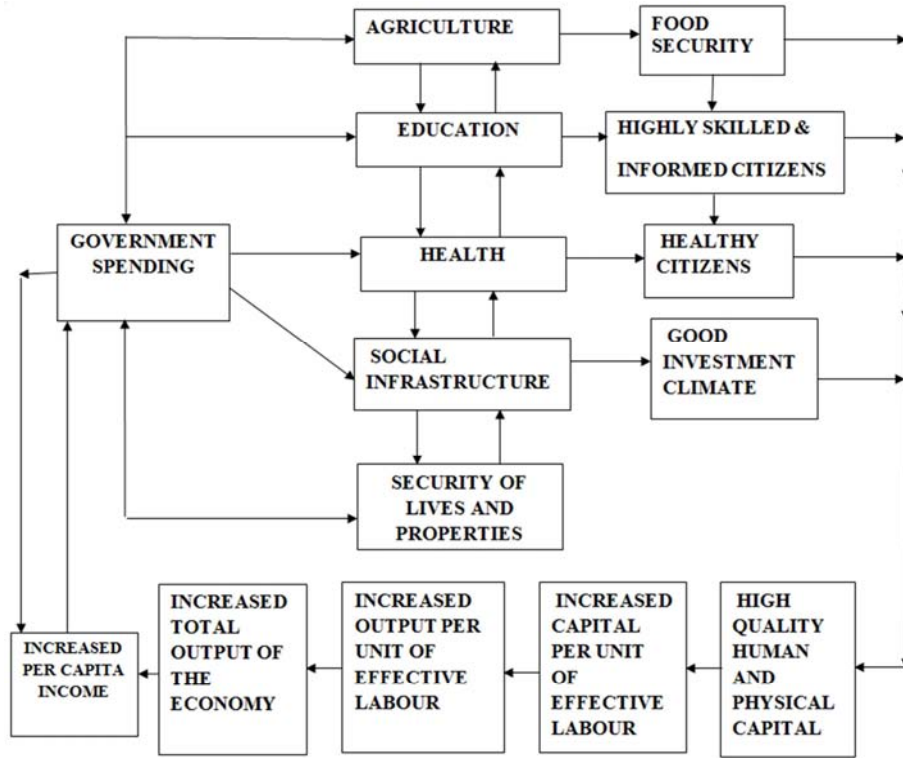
AGRICULTURE

FOOD SECURITY

EDUCATION

HIGHLY SKILLED & INFORMED CITIZENS

GOVERNMENT SPENDING

HEALTH

HEALTHY CITIZENS

SOCIAL INFRASTRUCTURE

GOOD INVESTMENT CLIMATE

SECURITY OF LIVES AND PROPERTIES

HIGH QUALITY HUMAN AND PHYSICAL CAPITAL

INCREASED CAPITAL PER UNIT OF EFFECTIVE LABOUR

INCREASED OUTPUT PER UNIT OF EFFECTIVE LABOUR

INCREASED TOTAL OUTPUT OF THE ECONOMY

INCREASED PER CAPITA INCOME